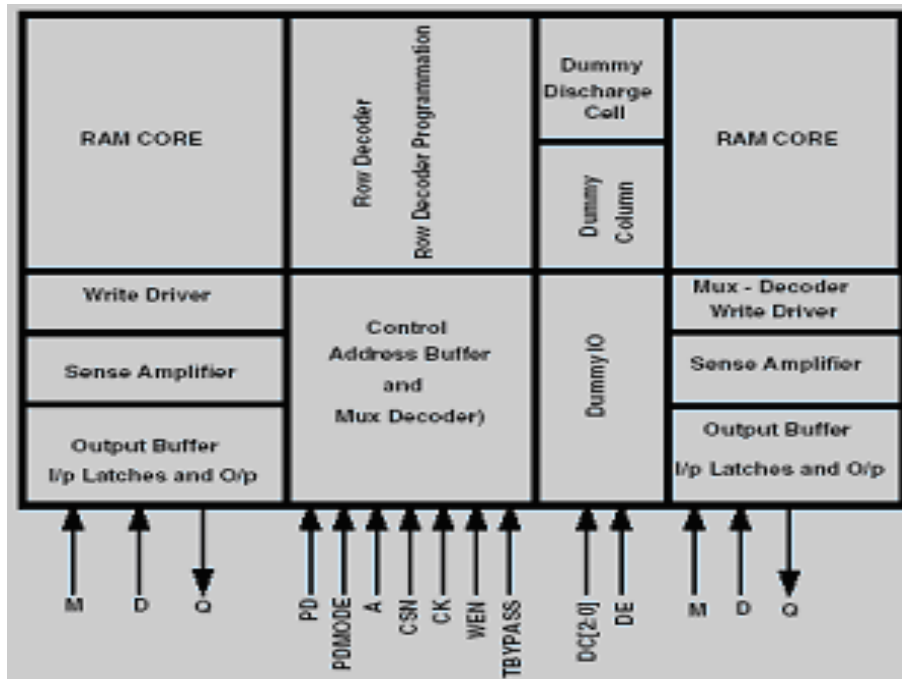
RAM CORE

Row Decoder
Row Decoder Programmation

Dummy Discharge Cell

Dummy Column

RAM CORE

Write Driver

Sense Amplifier

Output Buffer
I/p Latches and O/p

Control
Address Buffer
and
Mux Decoder)

Dummy IO

Mux - Decoder
Write Driver

Sense Amplifier

Output Buffer
I/p Latches and O/p

M D Q PD PDMODE A CSN CK WEN TBYPASS DC[2:0] DE M D Q